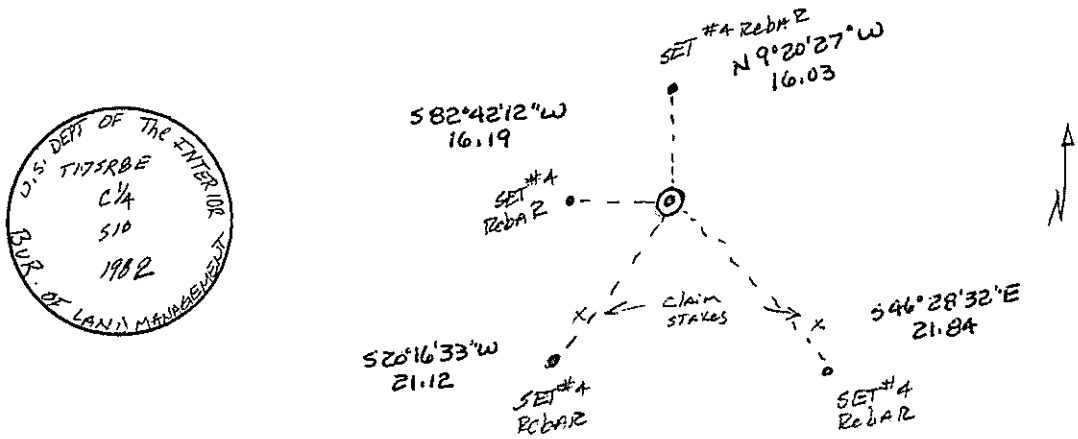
U.S. DEPT OF The INTERIOR
T17SR8E
C1/4
S10
1982
BUR. OF LAND MANAGEMENT

SET #4 RebAR
N 9°20'27" W
16.03

S 82°42'12" W
16.19

SET #4
RebAR

N

claim
stakes

S 46°28'32" E
21.84

S 20°16'33" W
21.12

SET #4
RebAR

SET #4
RebAR